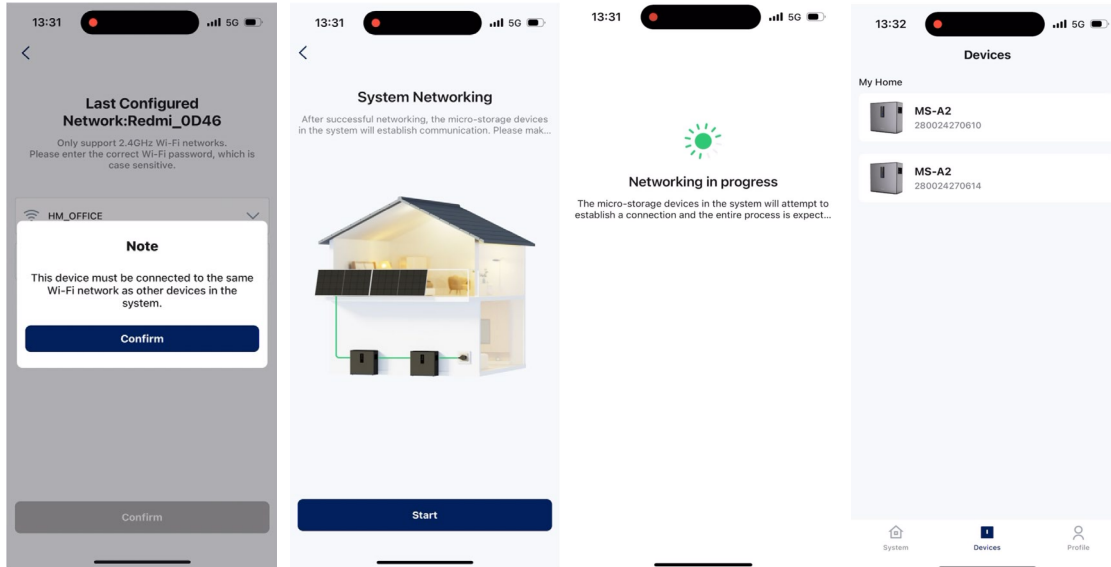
13:31 5G

Last Configured Network:Redmi_0D46

Only support 2.4GHz Wi-Fi networks. Please enter the correct Wi-Fi password, which is case sensitive.

HM_OFFICE

Note

This device must be connected to the same Wi-Fi network as other devices in the system.

Confirm

Confirm

13:31 5G

System Networking

After successful networking, the micro-storage devices in the system will establish communication. Please mak...

Start

13:31 5G

Networking in progress

The micro-storage devices in the system will attempt to establish a connection and the entire process is expect...

13:32 5G

Devices

My Home

MS-A2
280024270610

MS-A2
280024270614

System Devices Profile